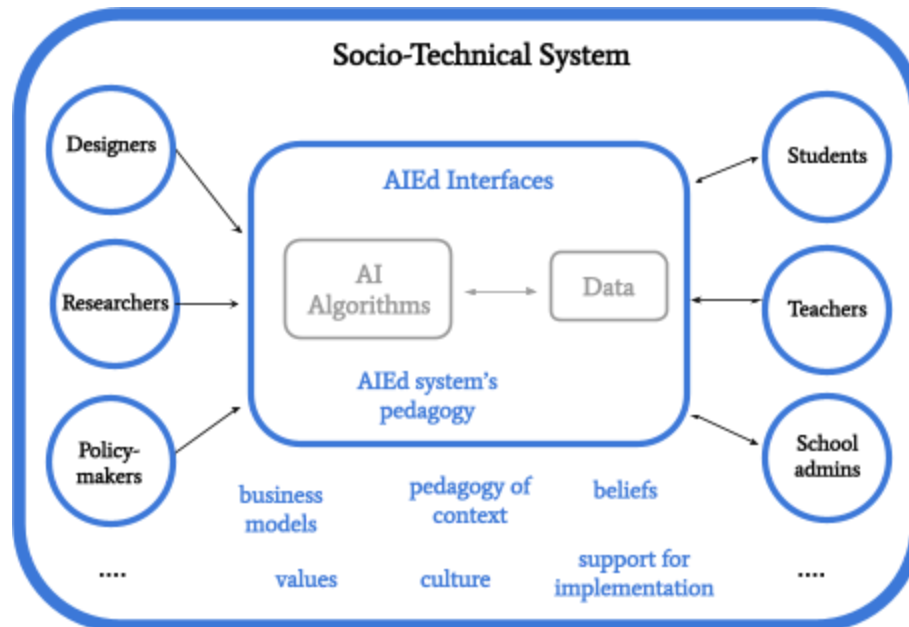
Socio-Technical System

Designers

Researchers

Policy-makers

....

AIEd Interfaces

AI Algorithms

Data

AIEd system's pedagogy

Students

Teachers

School admins

....

business models

pedagogy of context

beliefs

values

culture

support for implementation